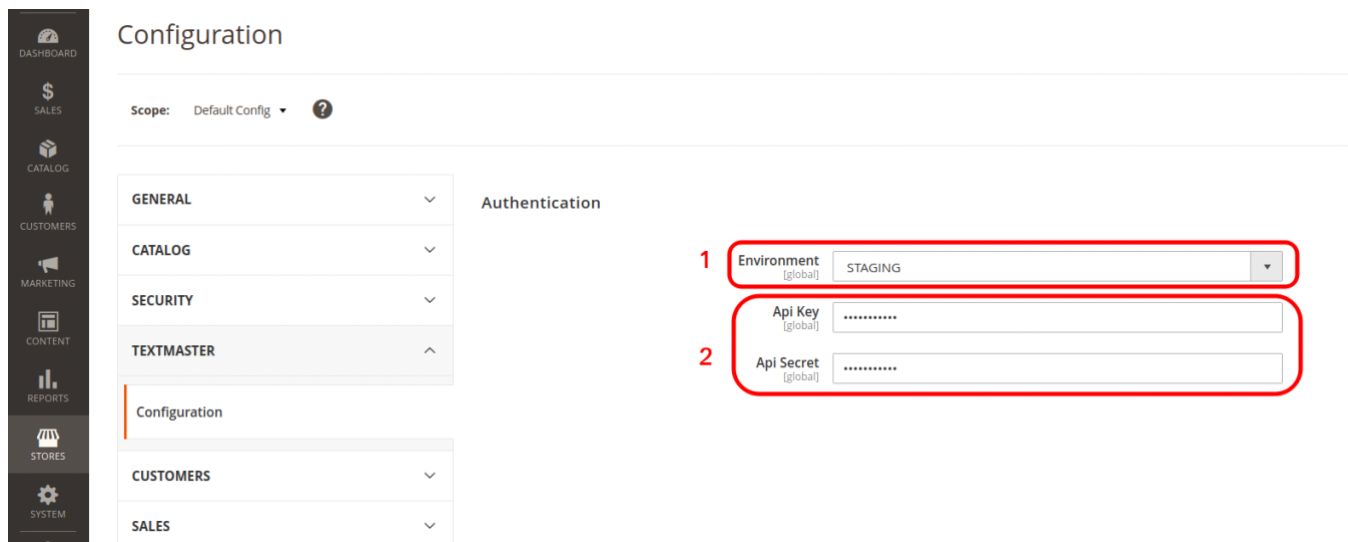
DASHBOARD
SALES
CATALOG
CUSTOMERS
MARKETING
CONTENT
REPORTS
STORES
SYSTEM

Configuration

Scope: Default Config ▾ ?

GENERAL
CATALOG
SECURITY
TEXTMASTER
Configuration
CUSTOMERS
SALES

Authentication

1
Environment [global] STAGING

2
Api Key [global] ••••••••••••
Api Secret [global] ••••••••••••